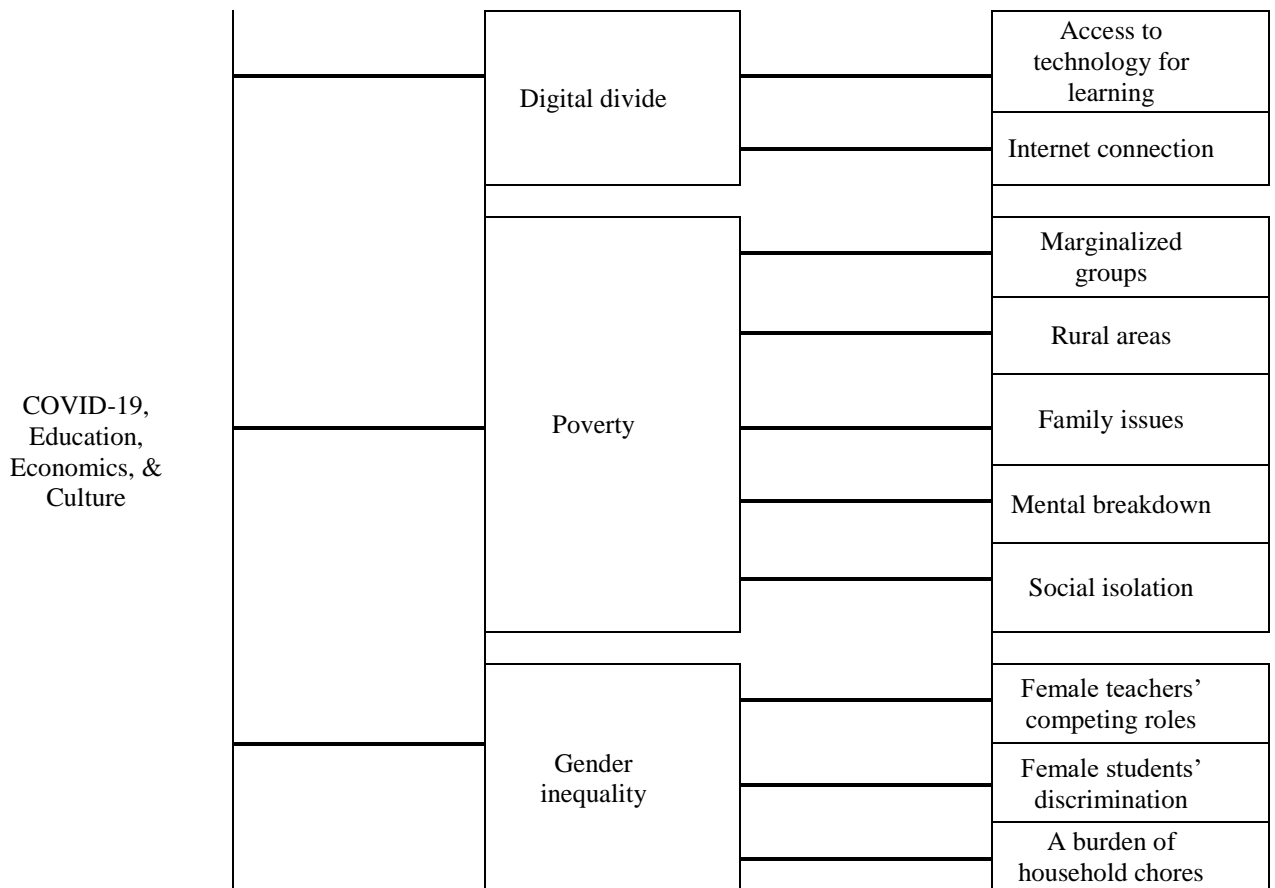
COVID-19, Education, Economics, & Culture

Digital divide

Access to technology for learning

Internet connection

Poverty

Marginalized groups

Rural areas

Family issues

Mental breakdown

Social isolation

Gender inequality

Female teachers' competing roles

Female students' discrimination

A burden of household chores